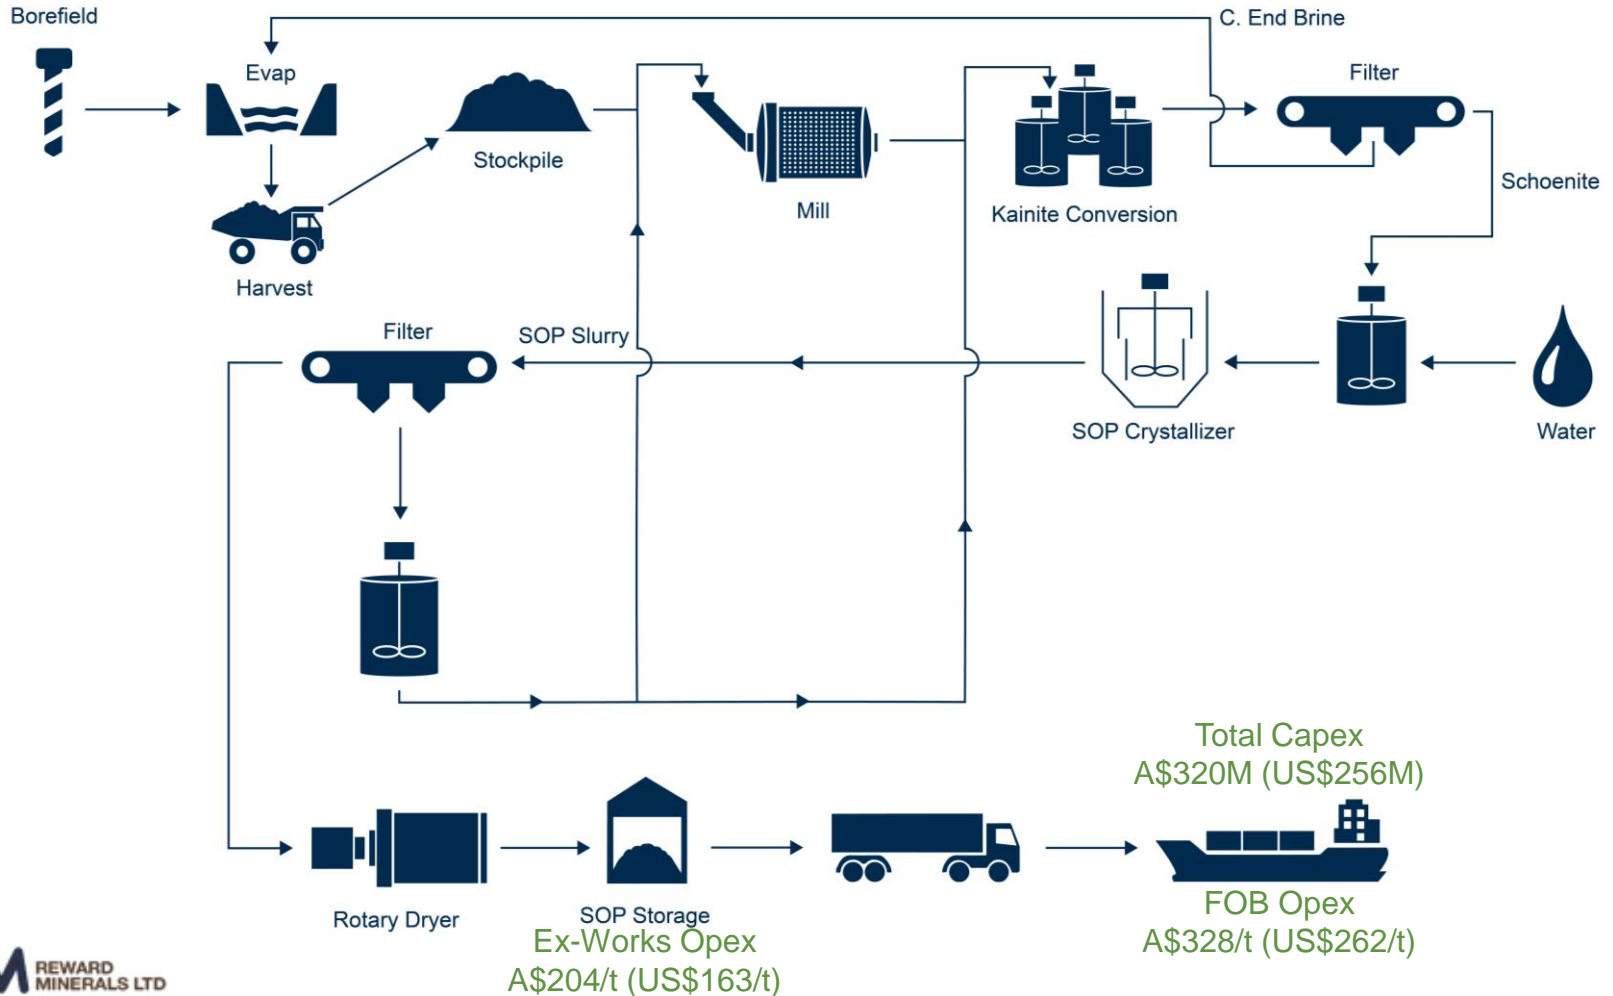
Borefield

Evap

C. End Brine

Stockpile

Mill

Kainite Conversion

Filter

Schoenite

Harvest

Filter

SOP Slurry

SOP Crystallizer

Water

Total Capex
A$320M (US$256M)

Rotary Dryer

SOP Storage

Ex-Works Opex
A$204/t (US$163/t)

FOB Opex
A$328/t (US$262/t)

REWARD MINERALS LTD